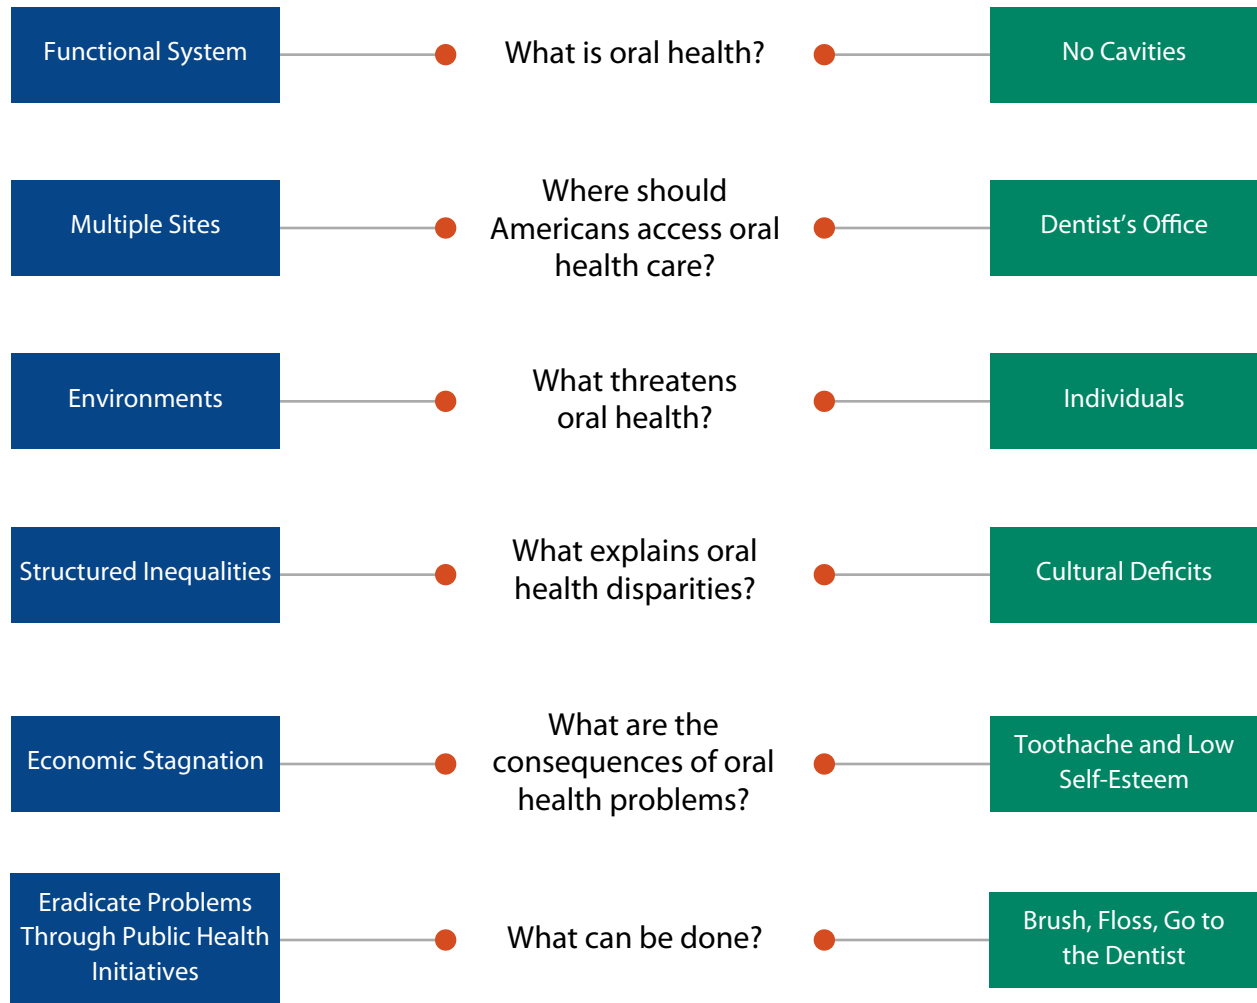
Functional System

What is oral health?

No Cavities

Multiple Sites

Where should Americans access oral health care?

Dentist's Office

Environments

What threatens oral health?

Individuals

Structured Inequalities

What explains oral health disparities?

Cultural Deficits

Economic Stagnation

What are the consequences of oral health problems?

Toothache and Low Self-Esteem

Eradicate Problems Through Public Health Initiatives

What can be done?

Brush, Floss, Go to the Dentist